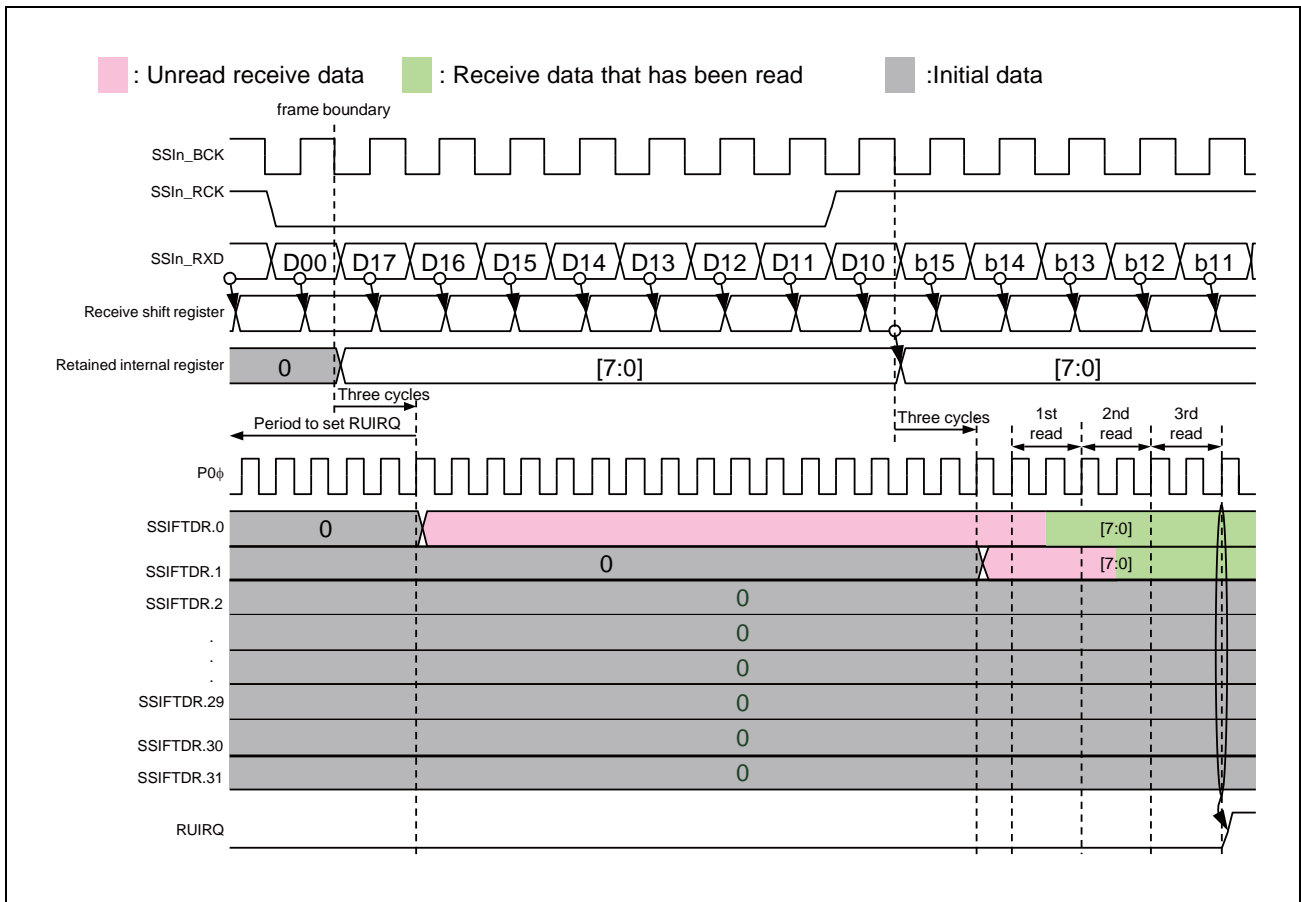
: Unread receive data : Receive data that has been read :Initial data

frame boundary

SSIn_BCK

SSIn_RCK

SSIn_RXD D00 D17 D16 D15 D14 D13 D12 D11 D10 b15 b14 b13 b12 b11

Receive shift register

Retained internal register 0 [7:0] [7:0]

Three cycles

Period to set RUIRQ

Three cycles

1st read 2nd read 3rd read

P0ϕ

SSIFTDR.0 0 [7:0]

SSIFTDR.1 0 [7:0]

SSIFTDR.2 0

. 0

. 0

.

SSIFTDR.29 0

SSIFTDR.30 0

SSIFTDR.31 0

RUIRQ